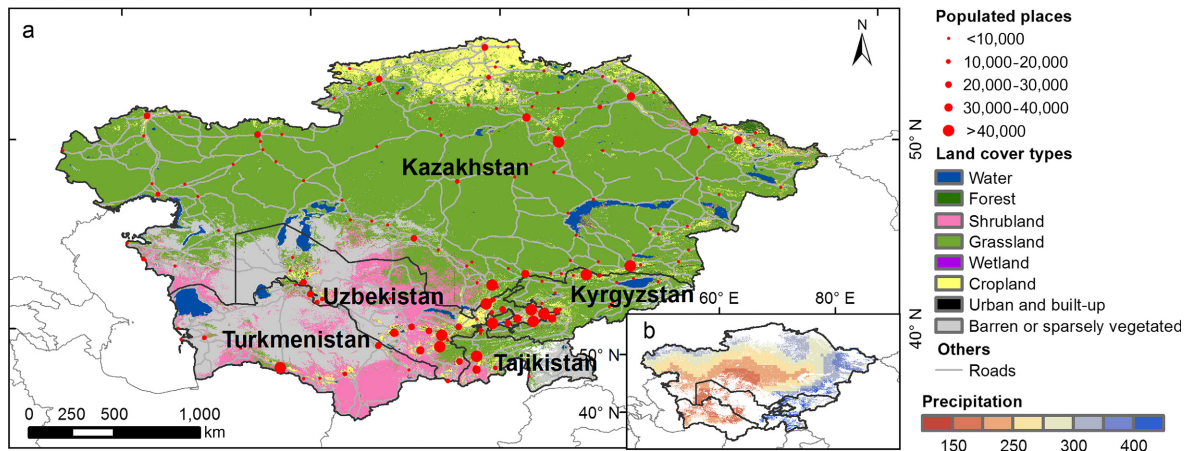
a

N

Kazakhstan

Uzbekistan

Kyrgyzstan

Turkmenistan

Tajikistan

60° E

80° E

50° N

40° N

50° N

40° N

0 250 500 1,000 km

b

Populated places
<10,000
10,000-20,000
20,000-30,000
30,000-40,000
>40,000

Land cover types
Water
Forest
Shrubland
Grassland
Wetland
Cropland
Urban and built-up
Barren or sparsely vegetated

Others
Roads

Precipitation
150 200 250 300 400